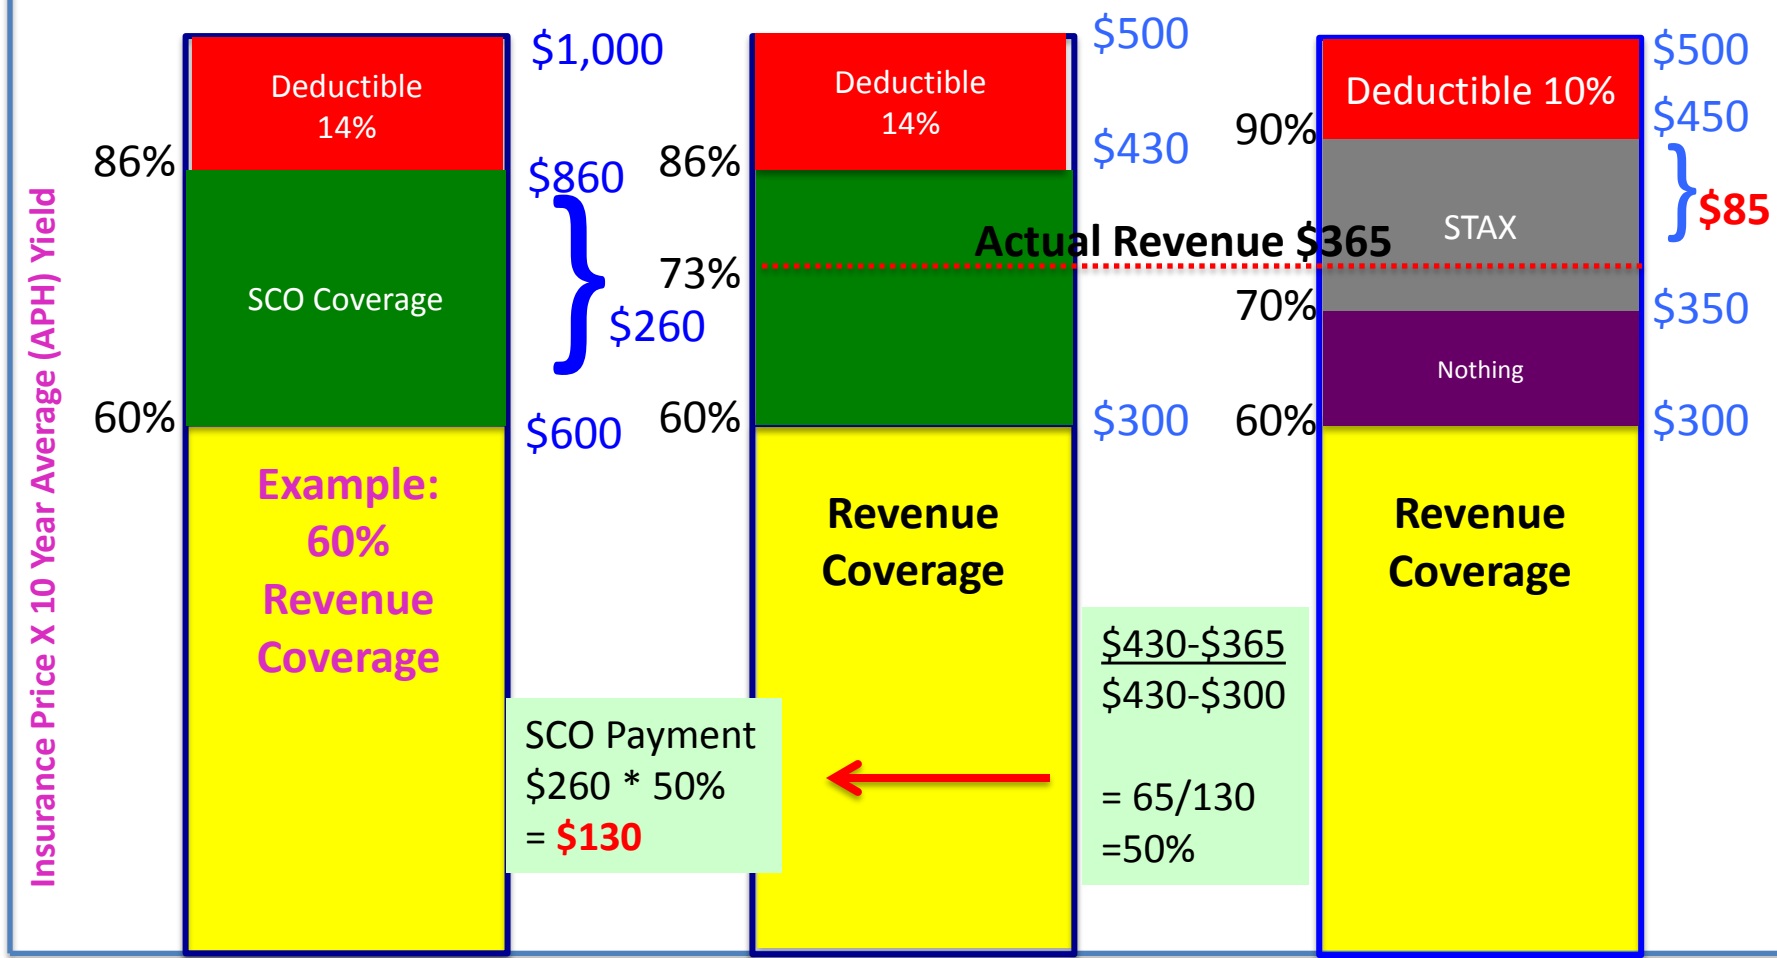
Insurance Price X 10 Year Average (APH) Yield

86%

60%

Deductible 14%

SCO Coverage

Example: 60% Revenue Coverage

$1,000

$860

$260

$600

86%

73%

60%

Deductible 14%

Actual Revenue $365

Revenue Coverage

SCO Payment
$260 * 50%
= $130

$500

$430

$300

$430-$365
$430-$300

= 65/130
=50%

90%

70%

60%

Deductible 10%

STAX

Nothing

Revenue Coverage

$500

$450

$85

$350

$300